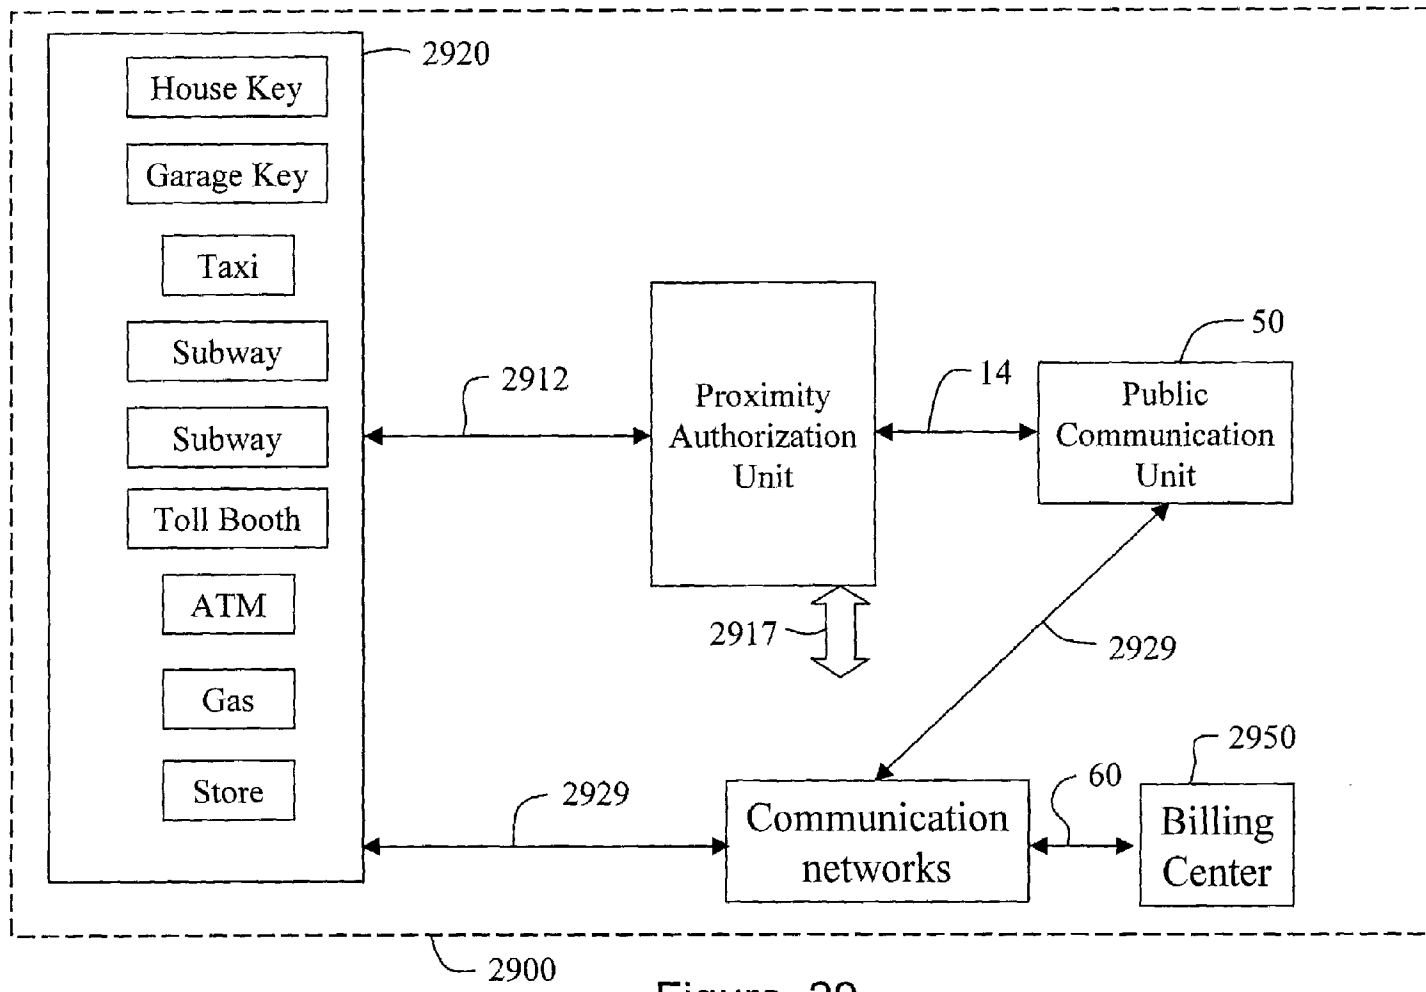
2920

House Key

Garage Key

Taxi

Subway

Subway

Toll Booth

ATM

Gas

Store

2912

Proximity Authorization Unit

14

50

Public Communication Unit

2917

2929

2950

60

2929

Communication networks

Billing Center

2900

Figure 29